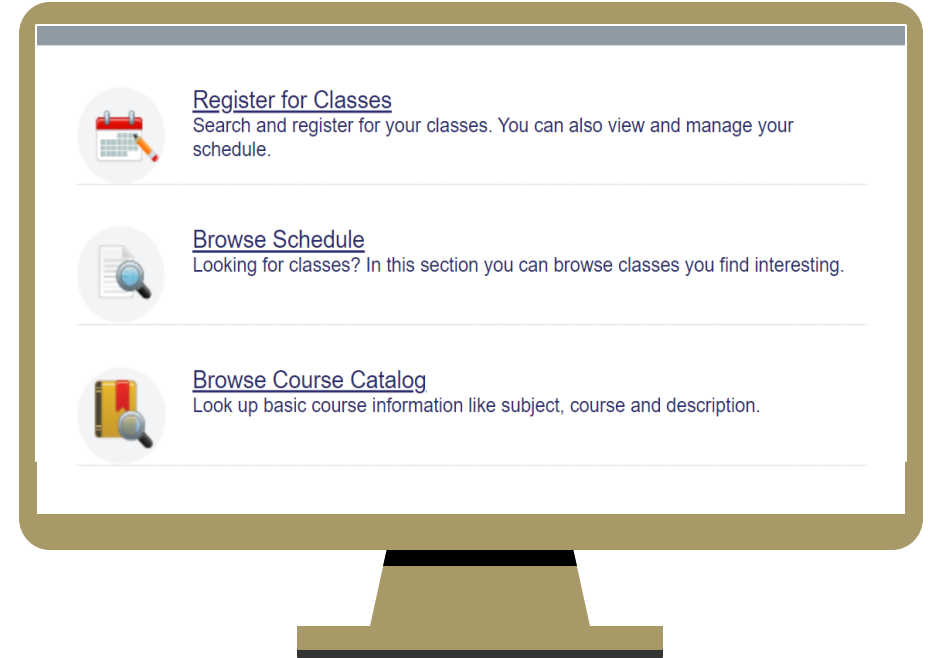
Register for Classes
Search and register for your classes. You can also view and manage your schedule.

Browse Schedule
Looking for classes? In this section you can browse classes you find interesting.

Browse Course Catalog
Look up basic course information like subject, course and description.